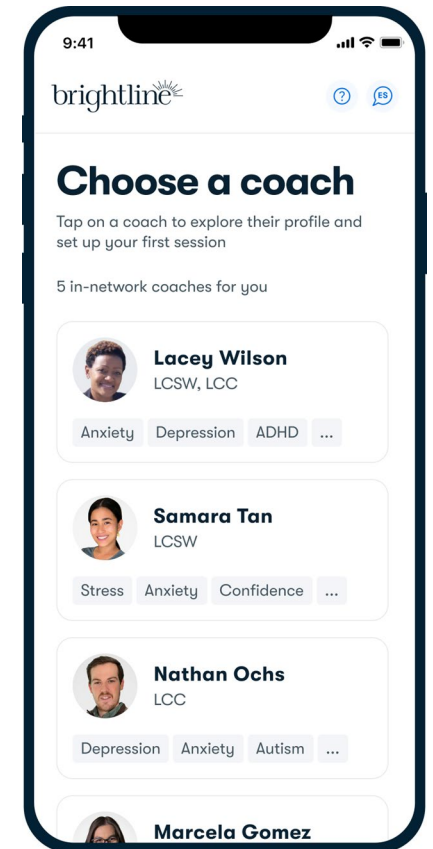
9:41

brightline

?

ES

Choose a coach

Tap on a coach to explore their profile and set up your first session

5 in-network coaches for you

Lacey Wilson
LCSW, LCC

Anxiety Depression ADHD ...

Samara Tan
LCSW

Stress Anxiety Confidence ...

Nathan Ochs
LCC

Depression Anxiety Autism ...

Marcela Gomez